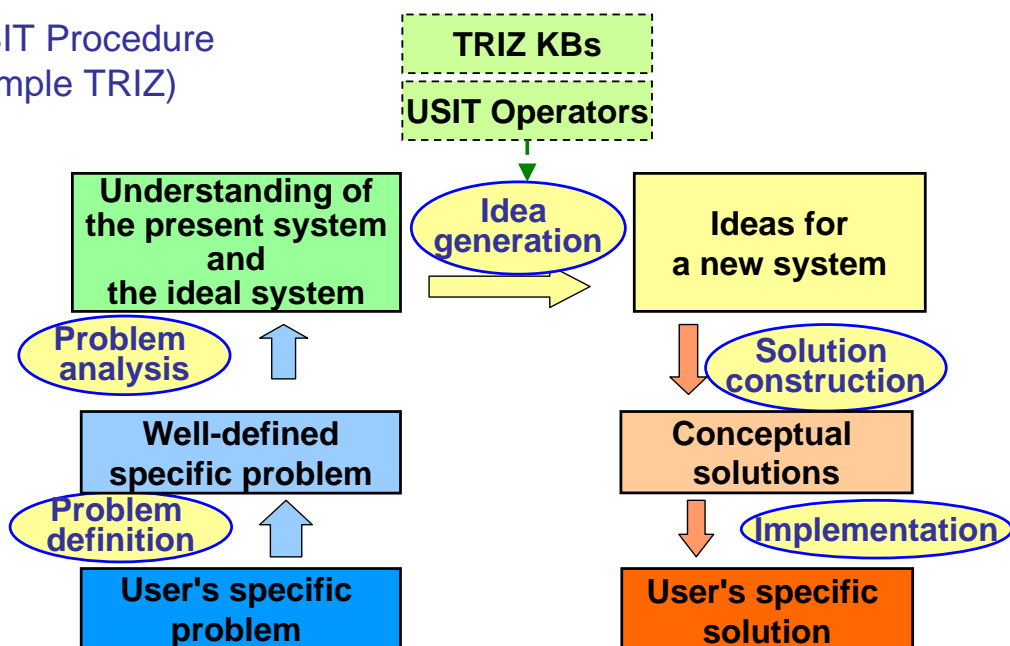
IT Procedure
mple TRIZ)

TRIZ KBs

USIT Operators

Understanding of the present system and the ideal system

Idea generation

Ideas for a new system

Problem analysis

Solution construction

Well-defined specific problem

Conceptual solutions

Problem definition

Implementation

User's specific problem

User's specific solution